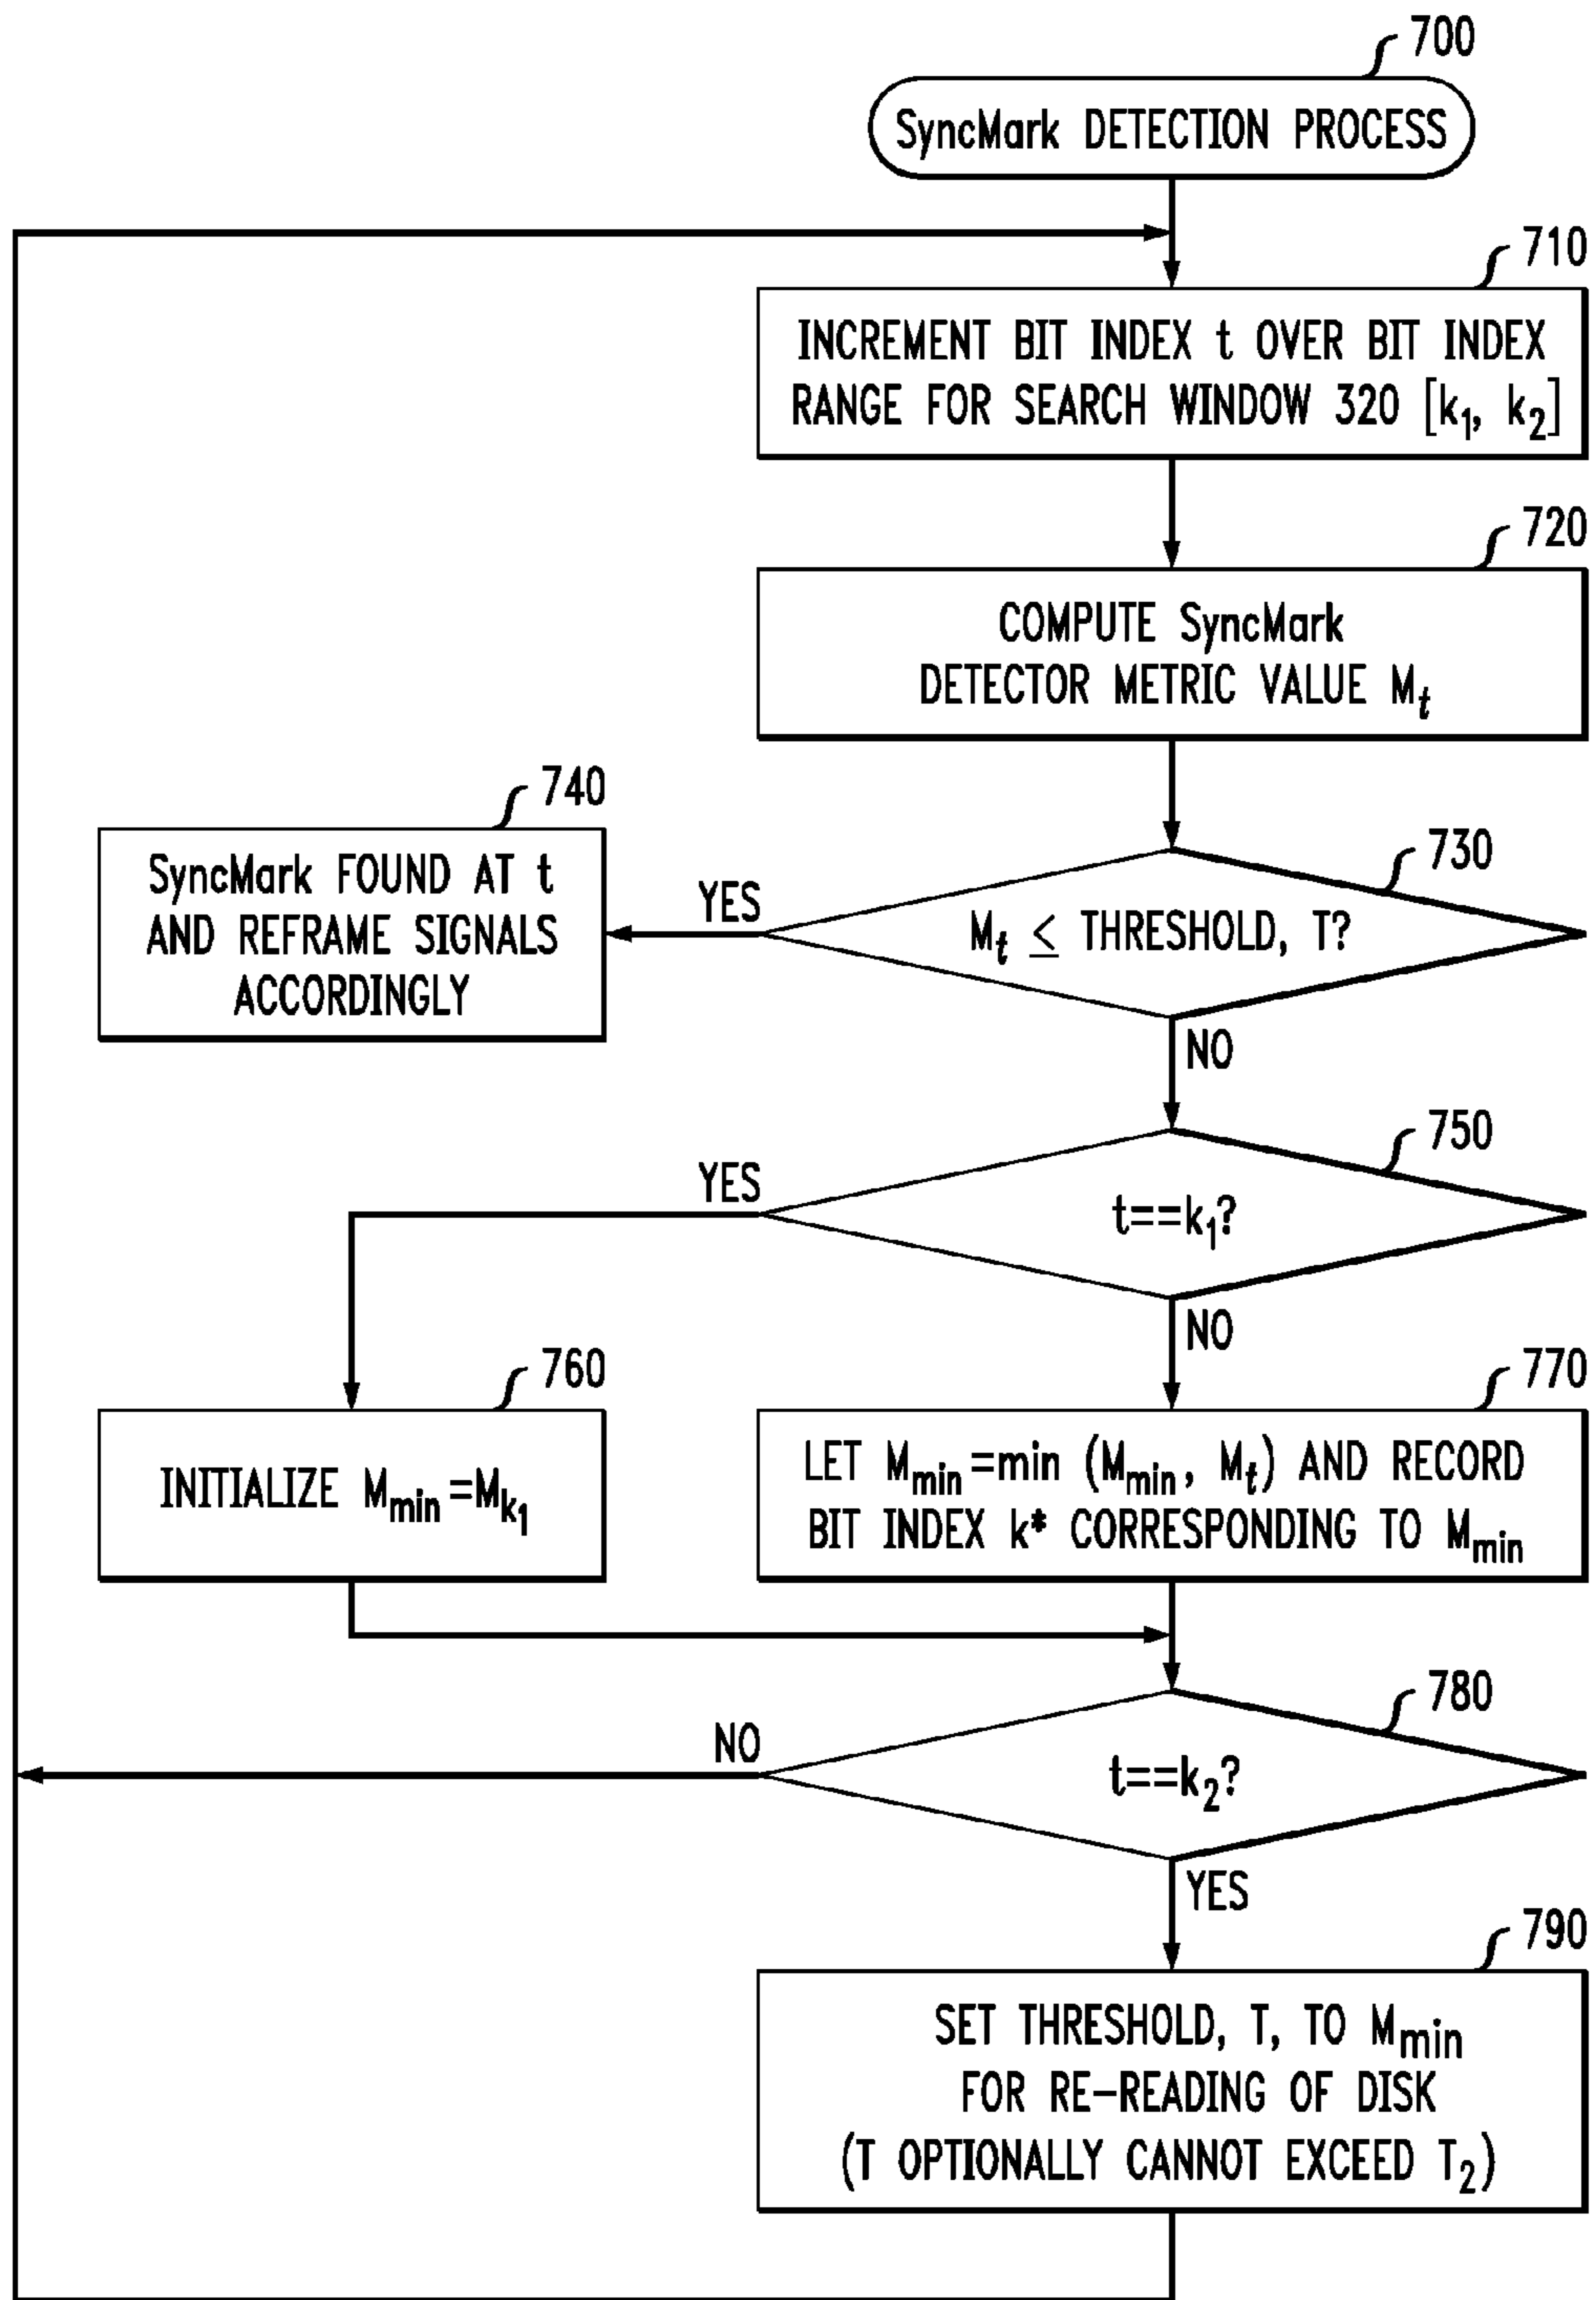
700
SyncMark DETECTION PROCESS

710
INCREMENT BIT INDEX t OVER BIT INDEX RANGE FOR SEARCH WINDOW 320 $[k_1, k_2]$

720
COMPUTE SyncMark DETECTOR METRIC VALUE $M_t$

730
$M_t \leq$ THRESHOLD, T?

YES

740
SyncMark FOUND AT t AND REFRAME SIGNALS ACCORDINGLY

NO

750
$t==k_1$?

YES

760
INITIALIZE $M_{min}=M_{k_1}$

NO

770
LET $M_{min}=\min(M_{min}, M_t)$ AND RECORD BIT INDEX k* CORRESPONDING TO $M_{min}$

780
$t==k_2$?

NO

YES

790
SET THRESHOLD, T, TO $M_{min}$ FOR RE-READING OF DISK (T OPTIONALLY CANNOT EXCEED $T_2$)